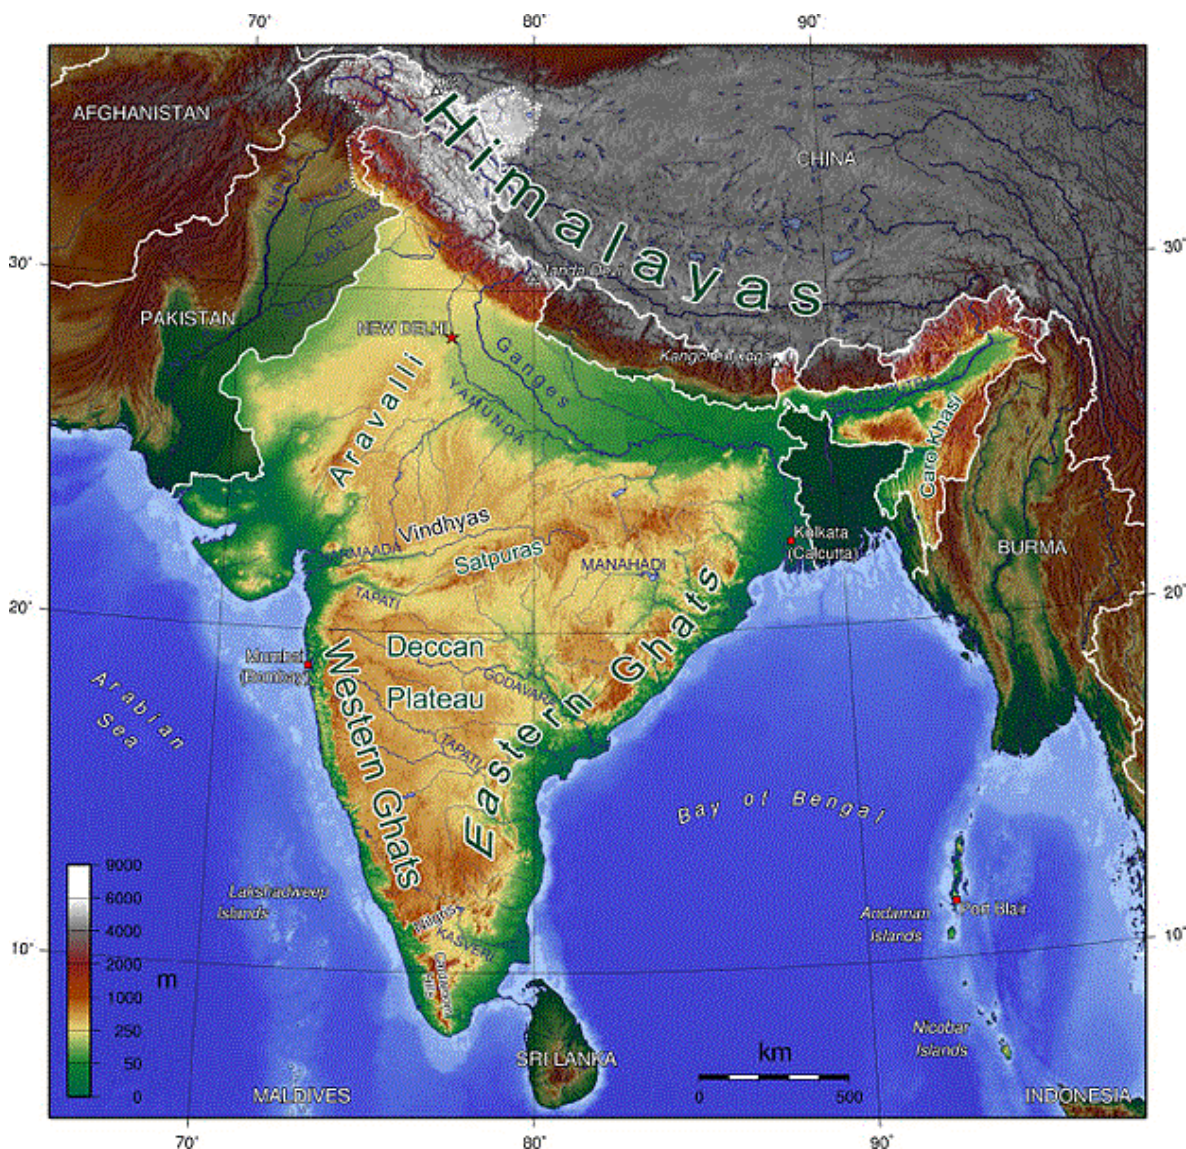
70°
80°
90°

AFGHANISTAN
Himalayas
CHINA
30°
30°
INDUS
JHELUM
CHENAB
RAVI
SUTLEJ
Nanda Devi
PAKISTAN
NEW DELHI
Ganges
Kangchenjunga
Aravalli
YAMUNDA
BRAHMAPUTRA
Garo Khasi
Vindhyas
Kolkata (Calcutta)
NARMADA
Satpuras
MANAHADI
BURMA
TAPATI
20°
20°
Mumbai (Bombay)
Deccan
Eastern Ghats
Arabian Sea
Western Ghats
Plateau
GODAVARI
TAPATI
Bay of Bengal
8000
6000
4000
2000
1000
250
50
0
m
Lakshadweep Islands
Nilgiris
KAVERI
Cardamom Hills
Andaman Islands
Port Blair
10°
10°
Nicobar Islands
SRI LANKA
km
0
500
MALDIVES
INDONESIA
70°
80°
90°